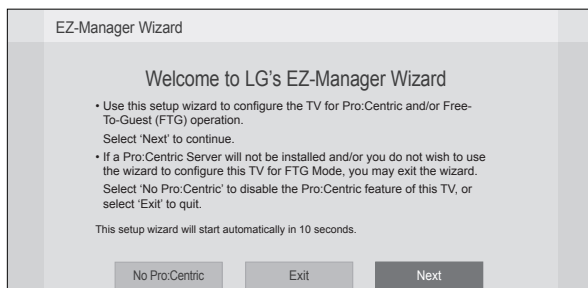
EZ-Manager Wizard

Welcome to LG's EZ-Manager Wizard

• Use this setup wizard to configure the TV for Pro:Centric and/or Free-To-Guest (FTG) operation.

Select 'Next' to continue.

• If a Pro:Centric Server will not be installed and/or you do not wish to use the wizard to configure this TV for FTG Mode, you may exit the wizard.

Select 'No Pro:Centric' to disable the Pro:Centric feature of this TV, or select 'Exit' to quit.

This setup wizard will start automatically in 10 seconds.

No Pro:Centric

Exit

Next